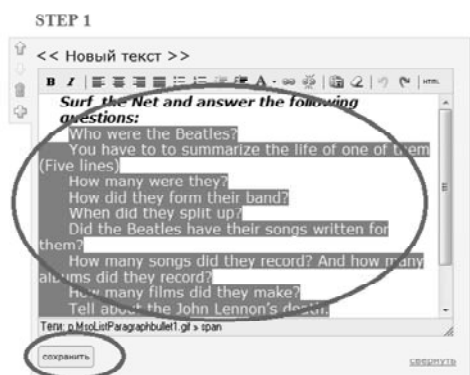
STEP 1

<< Новый текст >>

B I

Surf the Net and answer the following questions:

Who were the Beatles?

You have to to summarize the life of one of them (Five lines)

How many were they?

How did they form their band?

When did they split up?

Did the Beatles have their songs written for them?

How many songs did they record? And how many albums did they record?

How many films did they make?

Tell about the John Lennon's death.

Теги: p.MsoListParagraphbullet1.gif » span

сохранить

свернуть